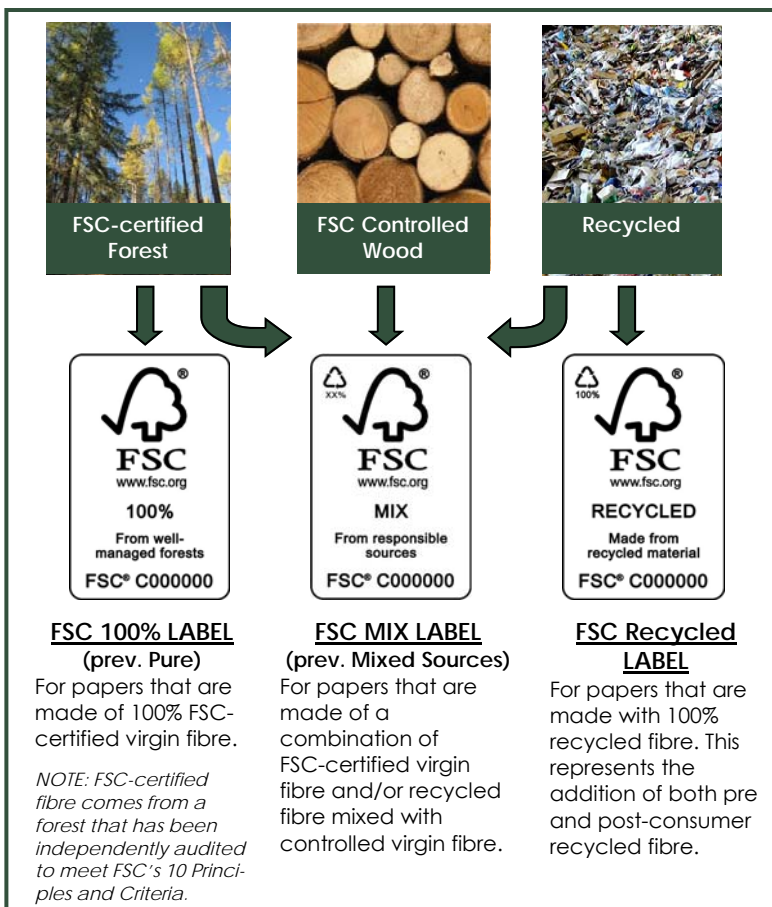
FSC-certified Forest

FSC Controlled Wood

Recycled

®
FSC
www.fsc.org
100%
From well-managed forests
FSC® C000000

XX%
®
FSC
www.fsc.org
MIX
From responsible sources
FSC® C000000

100%
®
FSC
www.fsc.org
RECYCLED
Made from recycled material
FSC® C000000

FSC 100% LABEL
(prev. Pure)
For papers that are made of 100% FSC-certified virgin fibre.

NOTE: FSC-certified fibre comes from a forest that has been independently audited to meet FSC's 10 Principles and Criteria.

FSC MIX LABEL
(prev. Mixed Sources)
For papers that are made of a combination of FSC-certified virgin fibre and/or recycled fibre mixed with controlled virgin fibre.

FSC Recycled LABEL
For papers that are made with 100% recycled fibre. This represents the addition of both pre and post-consumer recycled fibre.